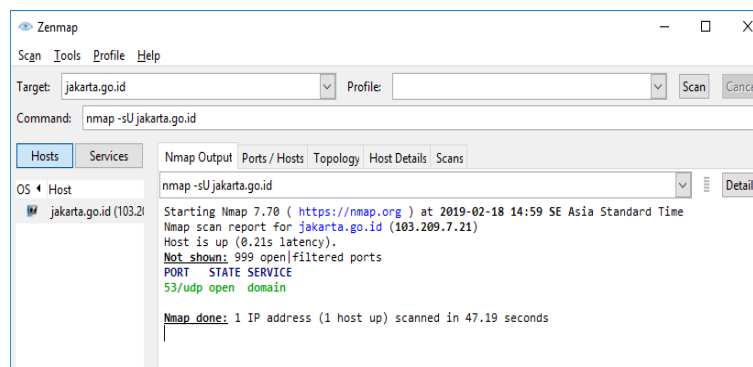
Zenmap

Scan Tools Profile Help

Target: jakarta.go.id Profile: Scan Cance

Command: nmap -sU jakarta.go.id

Hosts Services

OS Host

jakarta.go.id (103.2(

Nmap Output Ports / Hosts Topology Host Details Scans

nmap -sU jakarta.go.id Detail

Starting Nmap 7.70 ( https://nmap.org ) at 2019-02-18 14:59 SE Asia Standard Time
Nmap scan report for jakarta.go.id (103.209.7.21)
Host is up (0.21s latency).
Not shown: 999 open|filtered ports
PORT STATE SERVICE
53/udp open domain

Nmap done: 1 IP address (1 host up) scanned in 47.19 seconds